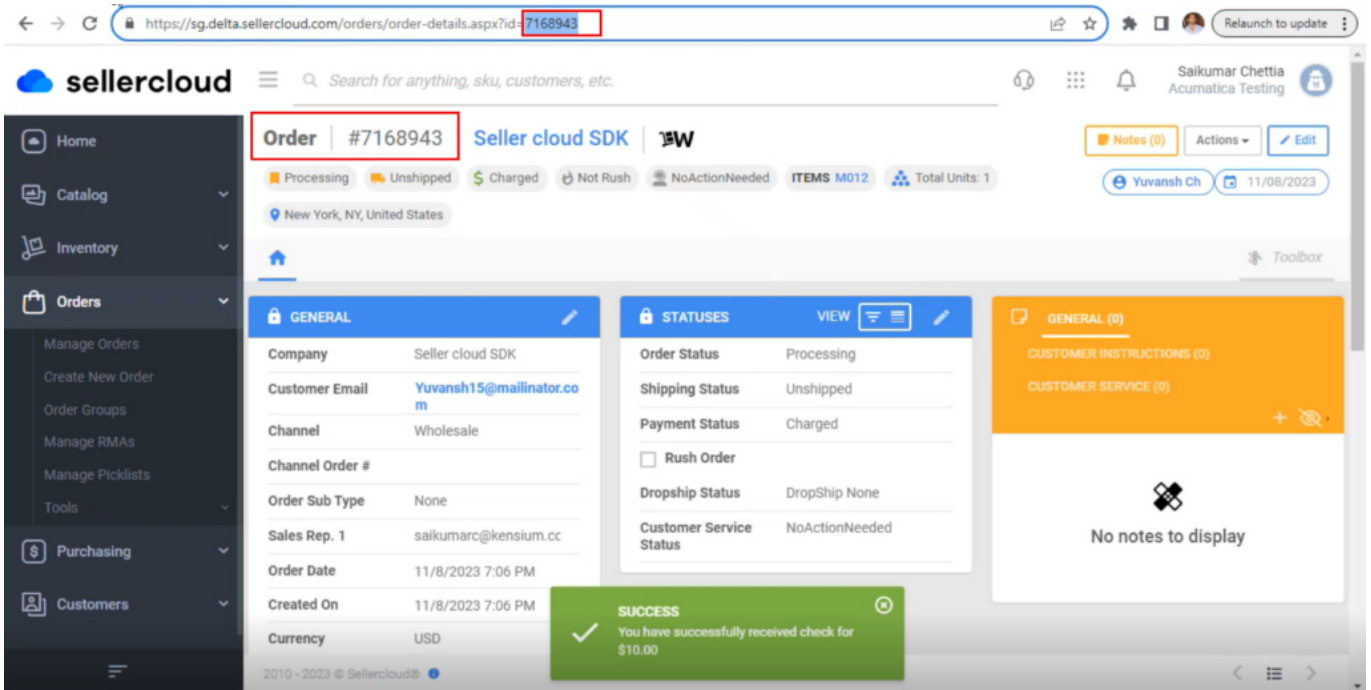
https://sg.delta.sellercloud.com/orders/order-details.aspx?id=7168943

Relaunch to update

sellercloud

Search for anything, sku, customers, etc.

Saikumar Chettia
Acumatica Testing

Home
Catalog
Inventory
Orders
Manage Orders
Create New Order
Order Groups
Manage RMAs
Manage Picklists
Tools
Purchasing
Customers

Order #7168943 Seller cloud SDK

Notes (0) Actions Edit

Processing Unshipped Charged Not Rush NoActionNeeded ITEMS M012 Total Units: 1

Yuvansh Ch 11/08/2023

New York, NY, United States

Toolbox

GENERAL

| Company | Seller cloud SDK |
|---|---|
| Customer Email | Yuvansh15@mailinator.com |
| Channel | Wholesale |
| Channel Order # | |
| Order Sub Type | None |
| Sales Rep. 1 | saikumarc@kensium.cc |
| Order Date | 11/8/2023 7:06 PM |
| Created On | 11/8/2023 7:06 PM |
| Currency | USD |

STATUSES VIEW

| Order Status | Processing |
|---|---|
| Shipping Status | Unshipped |
| Payment Status | Charged |
| Rush Order | |
| Dropship Status | DropShip None |
| Customer Service Status | NoActionNeeded |

GENERAL (0)
CUSTOMER INSTRUCTIONS (0)
CUSTOMER SERVICE (0)

No notes to display

SUCCESS
You have successfully received check for $10.00

2010 - 2023 © Sellercloud®